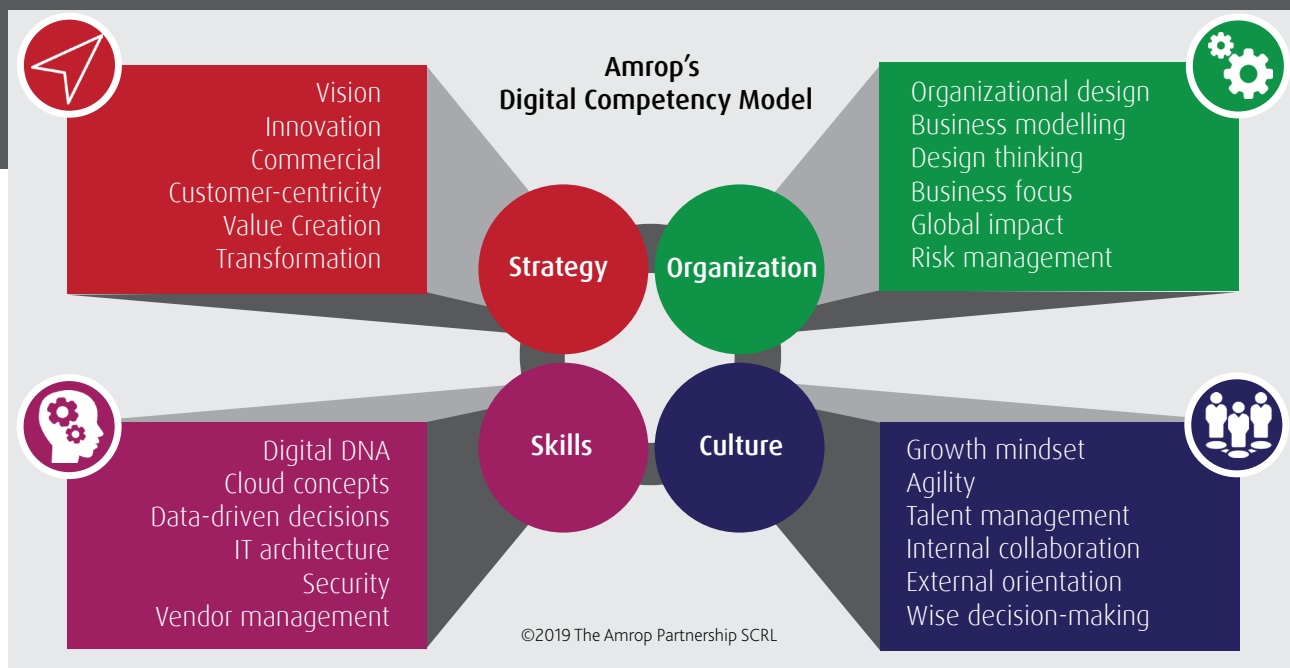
Amrop's
Digital Competency Model

Vision
Innovation
Commercial
Customer-centricity
Value Creation
Transformation

Organizational design
Business modelling
Design thinking
Business focus
Global impact
Risk management

Strategy

Organization

Skills

Culture

Digital DNA
Cloud concepts
Data-driven decisions
IT architecture
Security
Vendor management

Growth mindset
Agility
Talent management
Internal collaboration
External orientation
Wise decision-making

©2019 The Amrop Partnership SCRL